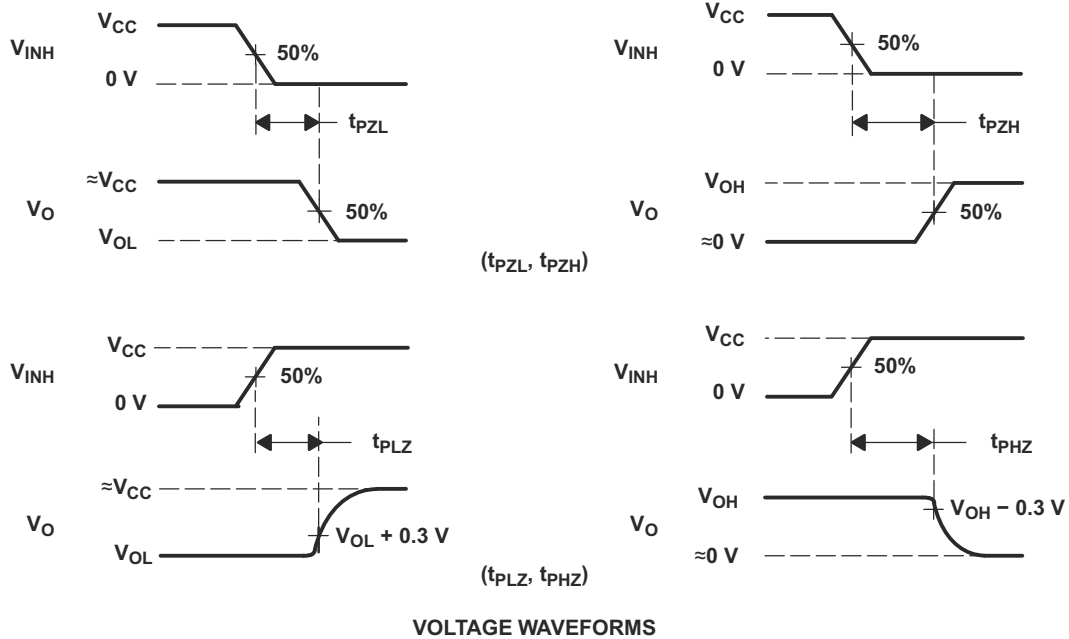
$V_{CC}$

$V_{INH}$

50%

0 V

$t_{PZL}$

$\approx V_{CC}$

$V_O$

50%

$V_{OL}$

$V_{CC}$

$V_{INH}$

50%

0 V

$t_{PZH}$

$V_{OH}$

$V_O$

50%

$\approx 0$ V

($t_{PZL}$, $t_{PZH}$)

$V_{CC}$

$V_{INH}$

50%

0 V

$t_{PLZ}$

$\approx V_{CC}$

$V_O$

$V_{OL}$ + 0.3 V

$V_{OL}$

$V_{CC}$

$V_{INH}$

50%

0 V

$t_{PHZ}$

$V_{OH}$

$V_O$

$V_{OH}$ − 0.3 V

$\approx 0$ V

($t_{PLZ}$, $t_{PHZ}$)

VOLTAGE WAVEFORMS